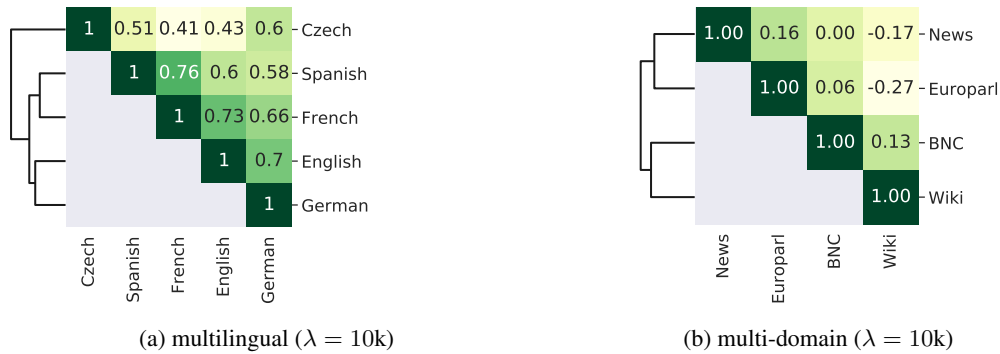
|  | Czech | Spanish | French | English | German |  |
|---|---|---|---|---|---|---|
|  | 1 | 0.51 | 0.41 | 0.43 | 0.6 | Czech |
|  |  | 1 | 0.76 | 0.6 | 0.58 | Spanish |
|  |  |  | 1 | 0.73 | 0.66 | French |
|  |  |  |  | 1 | 0.7 | English |
|  |  |  |  |  | 1 | German |

(a) multilingual ($\lambda = 10$k)

|  | News | Europarl | BNC | Wiki |  |
|---|---|---|---|---|---|
|  | 1.00 | 0.16 | 0.00 | -0.17 | News |
|  |  | 1.00 | 0.06 | -0.27 | Europarl |
|  |  |  | 1.00 | 0.13 | BNC |
|  |  |  |  | 1.00 | Wiki |

(b) multi-domain ($\lambda = 10$k)